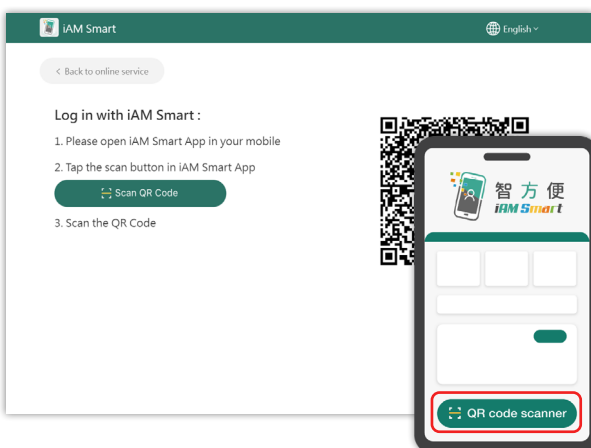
iAM Smart

English

< Back to online service

Log in with iAM Smart :

1. Please open iAM Smart App in your mobile

2. Tap the scan button in iAM Smart App

Scan QR Code

3. Scan the QR Code

智方便
iAM Smart

QR code scanner